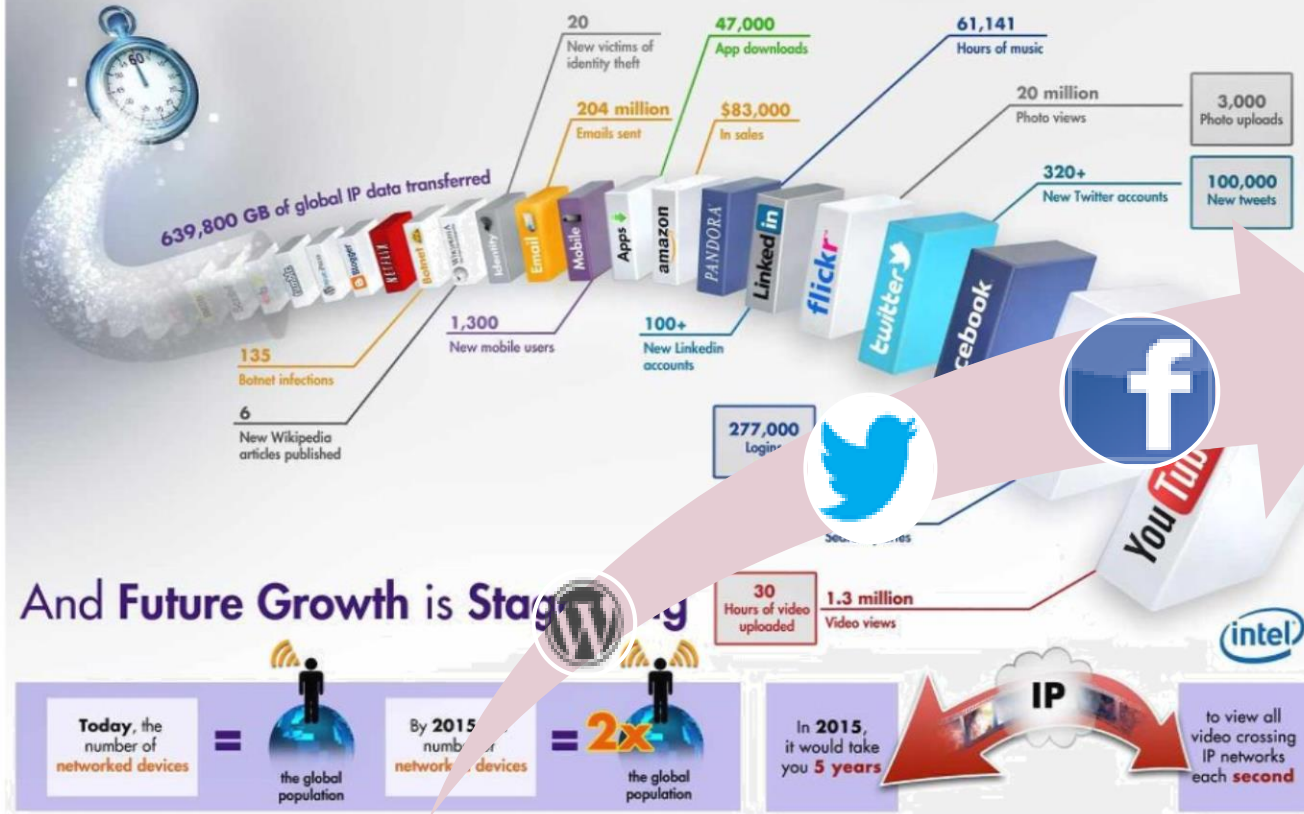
60

639,800 GB of global IP data transferred

20
New victims of identity theft

47,000
App downloads

61,141
Hours of music

204 million
Emails sent

$83,000
In sales

20 million
Photo views

3,000
Photo uploads

320+
New Twitter accounts

100,000
New tweets

NETFLIX Blogger Botnet Wikipedia Identity Email Mobile Apps amazon PANDORA Linked in flickr twitter facebook You Tube

135
Botnet infections

6
New Wikipedia articles published

1,300
New mobile users

100+
New Linkedin accounts

277,000
Login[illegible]

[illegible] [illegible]es

30
Hours of video uploaded

1.3 million
Video views

And Future Growth is Stag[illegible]g

intel

Today, the number of networked devices = the global population

By 2015 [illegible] numb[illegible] netw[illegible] devices = 2x the global population

In 2015, it would take you 5 years

IP

to view all video crossing IP networks each second